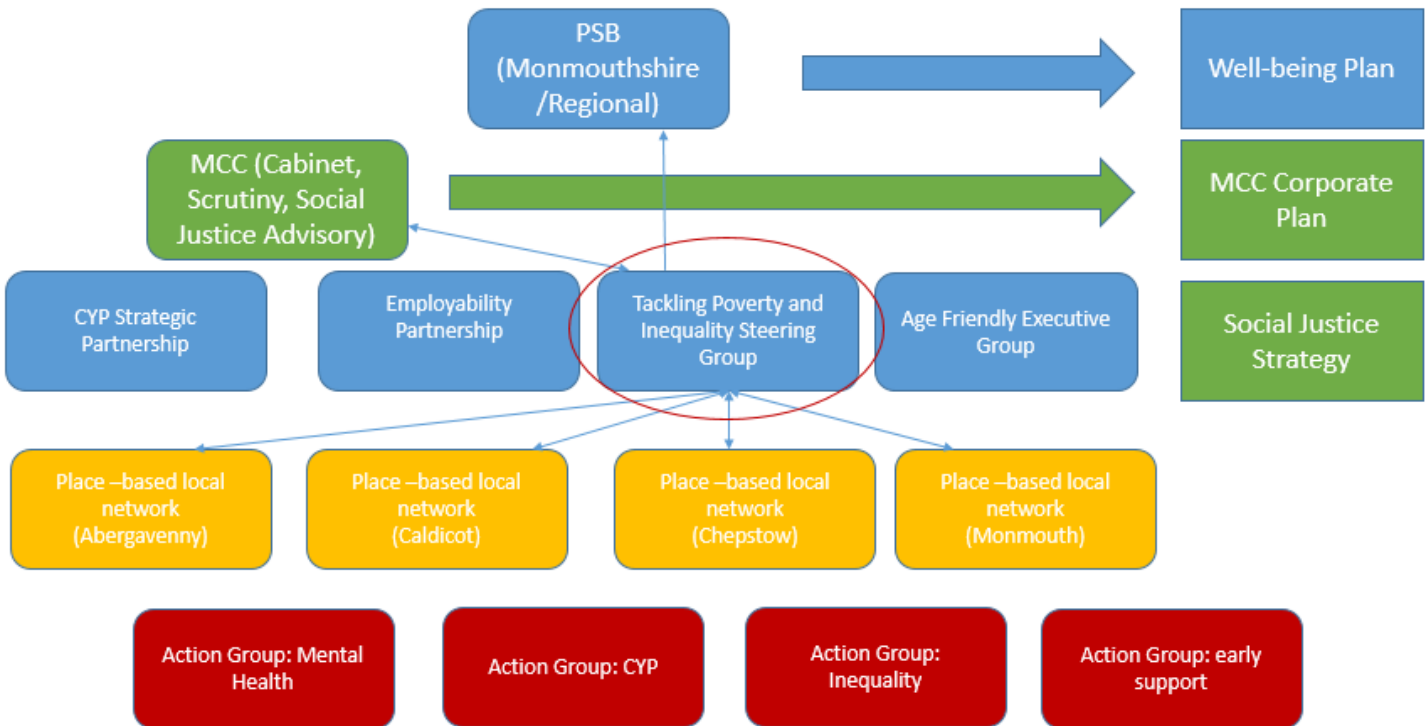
PSB (Monmouthshire /Regional)

Well-being Plan

MCC (Cabinet, Scrutiny, Social Justice Advisory)

MCC Corporate Plan

CYP Strategic Partnership

Employability Partnership

Tackling Poverty and Inequality Steering Group

Age Friendly Executive Group

Social Justice Strategy

Place –based local network (Abergavenny)

Place –based local network (Caldicot)

Place –based local network (Chepstow)

Place –based local network (Monmouth)

Action Group: Mental Health

Action Group: CYP

Action Group: Inequality

Action Group: early support